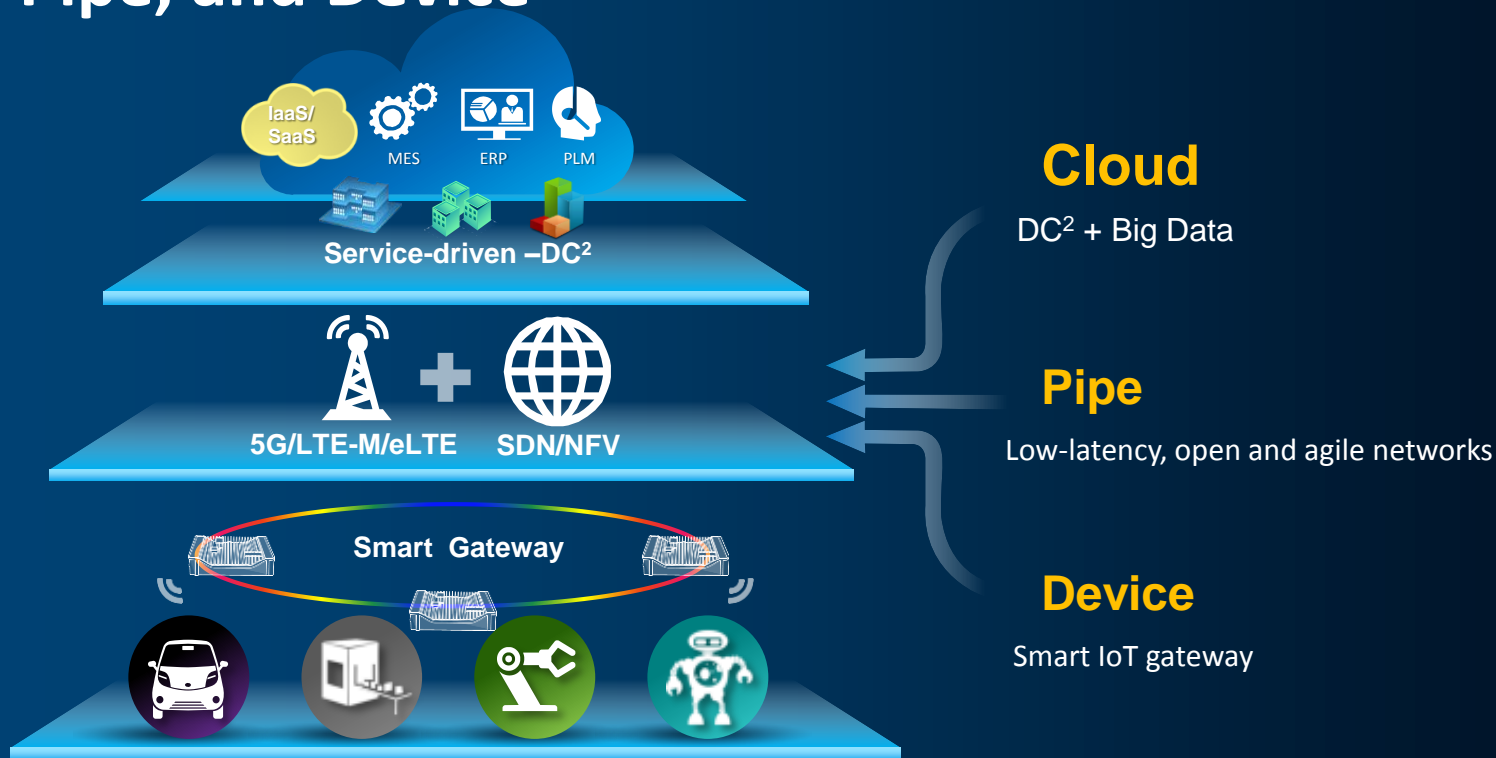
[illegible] Pipe, and Device

IaaS/ SaaS

MES

ERP

PLM

Service-driven –DC$^2$

5G/LTE-M/eLTE

SDN/NFV

Smart Gateway

Cloud

DC$^2$ + Big Data

Pipe

Low-latency, open and agile networks

Device

Smart IoT gateway